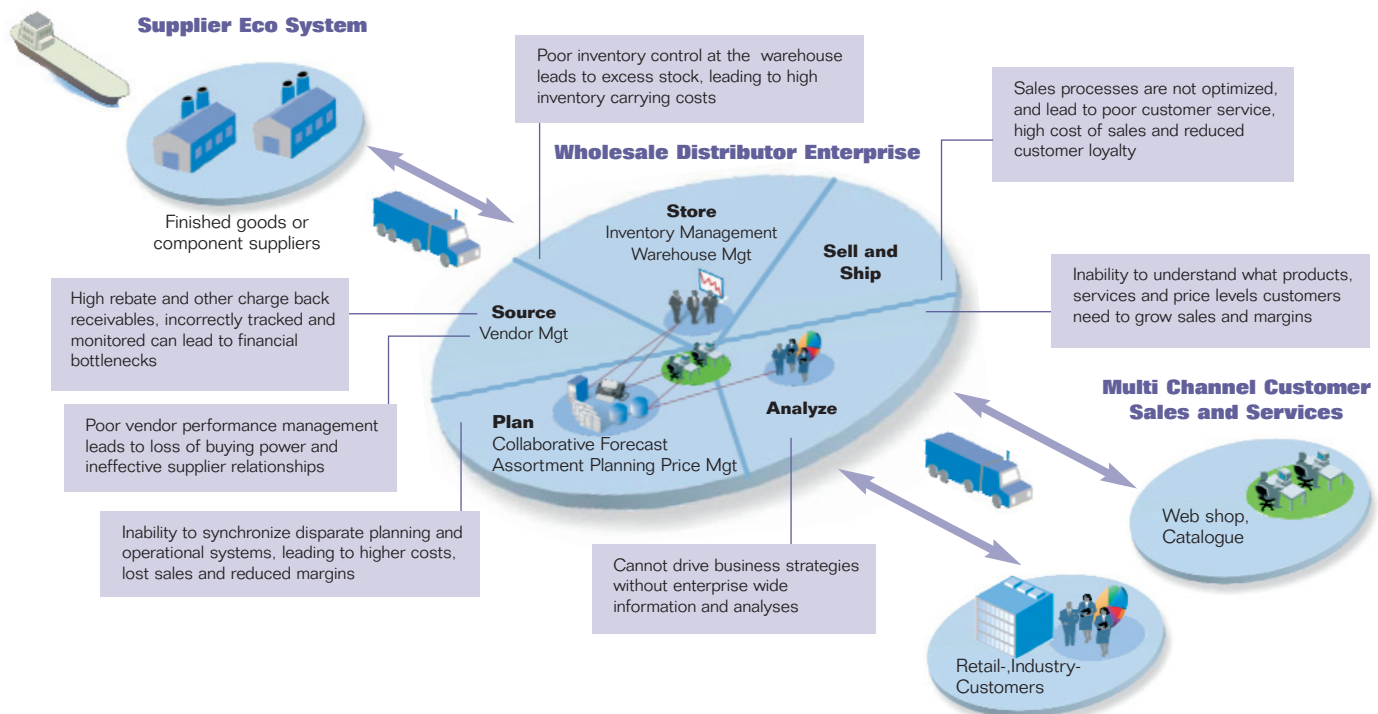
Supplier Eco System

Finished goods or component suppliers

Poor inventory control at the warehouse leads to excess stock, leading to high inventory carrying costs

Sales processes are not optimized, and lead to poor customer service, high cost of sales and reduced customer loyalty

Wholesale Distributor Enterprise

Store
Inventory Management
Warehouse Mgt

Sell and Ship

Inability to understand what products, services and price levels customers need to grow sales and margins

High rebate and other charge back receivables, incorrectly tracked and monitored can lead to financial bottlenecks

Source
Vendor Mgt

Poor vendor performance management leads to loss of buying power and ineffective supplier relationships

Plan
Collaborative Forecast
Assortment Planning Price Mgt

Analyze

Multi Channel Customer Sales and Services

Web shop, Catalogue

Inability to synchronize disparate planning and operational systems, leading to higher costs, lost sales and reduced margins

Cannot drive business strategies without enterprise wide information and analyses

Retail-,Industry-Customers